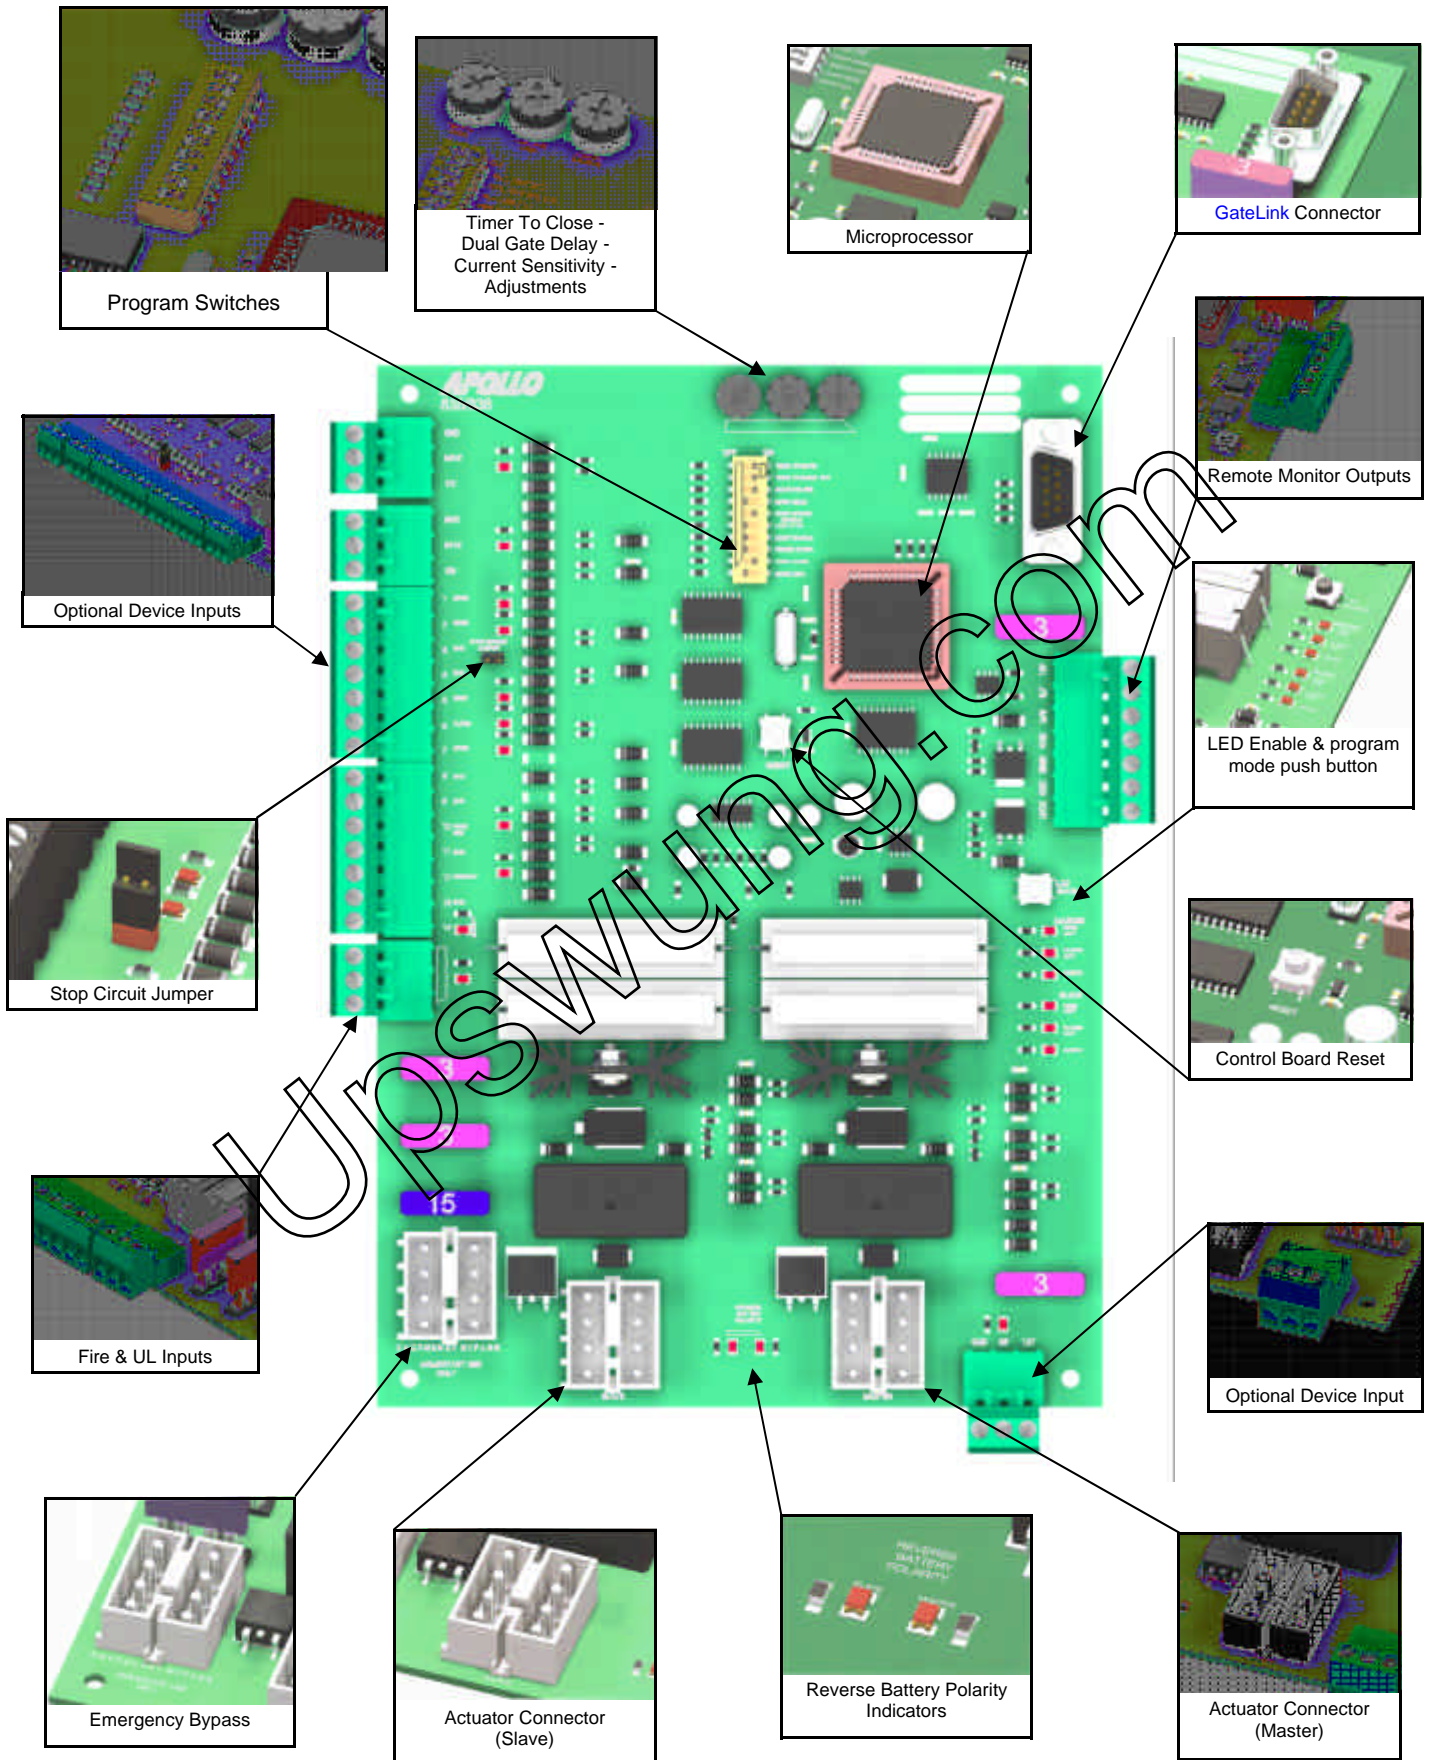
Program Switches

Timer To Close - Dual Gate Delay - Current Sensitivity - Adjustments

Microprocessor

GateLink Connector

Remote Monitor Outputs

Optional Device Inputs

APOLLO

3

LED Enable & program mode push button

Stop Circuit Jumper

Control Board Reset

3

3

15

3

Fire & UL Inputs

Optional Device Input

Emergency Bypass

Actuator Connector (Slave)

Reverse Battery Polarity Indicators

Actuator Connector (Master)

Upswung.com